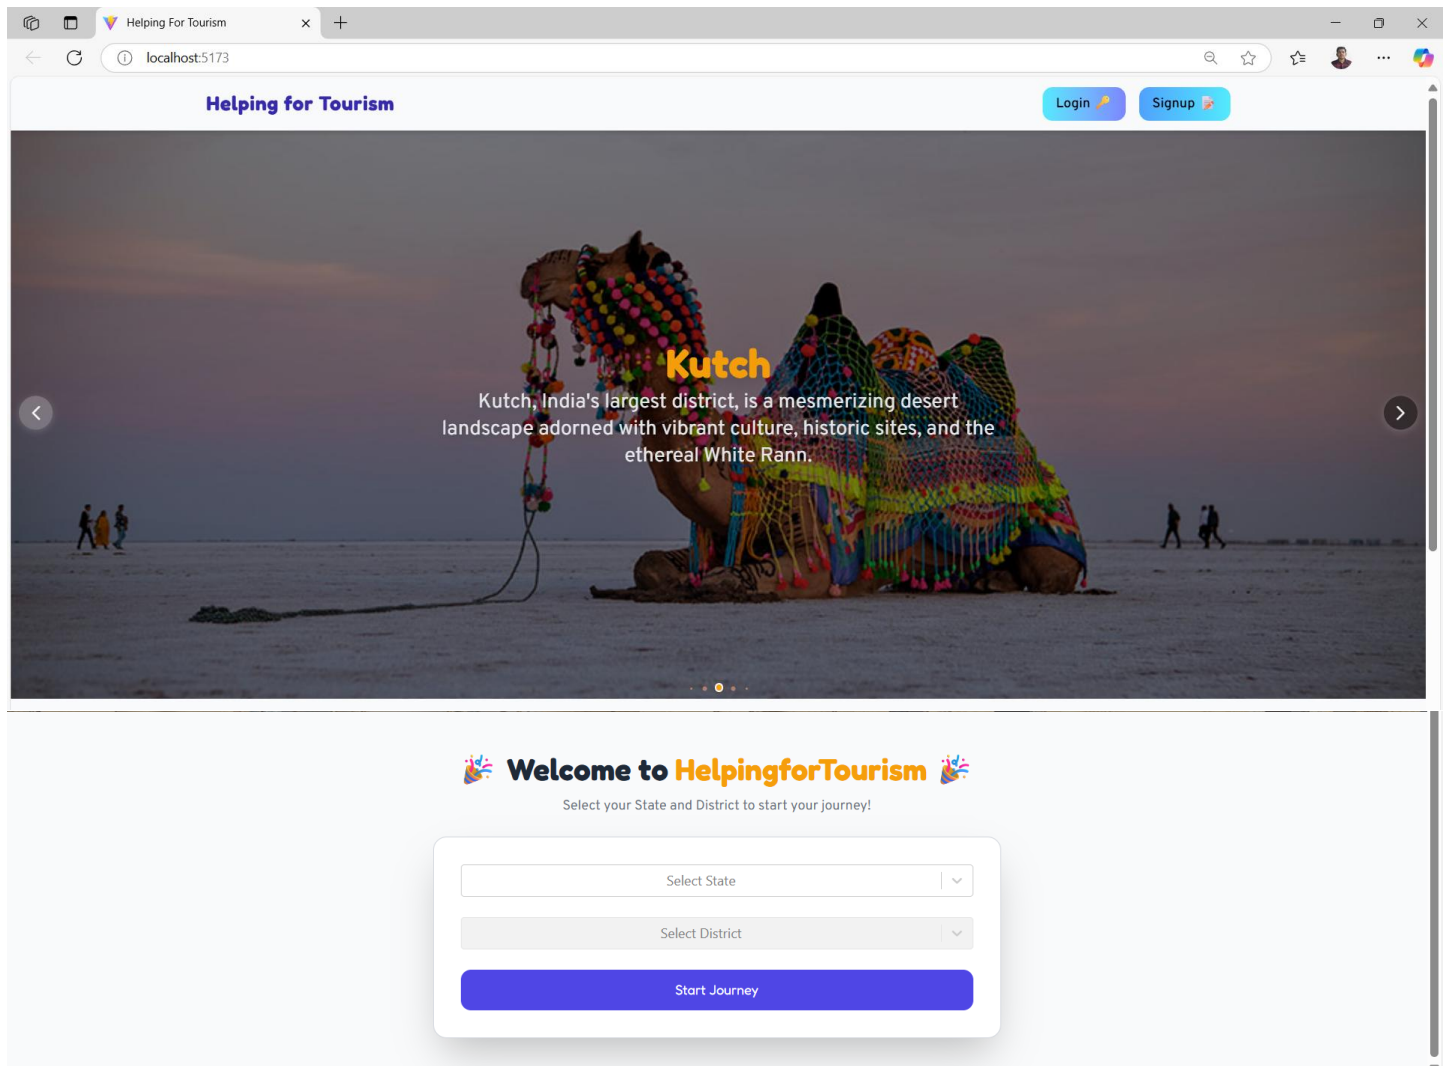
Helping For Tourism

localhost:5173

Helping for Tourism

Login 🔑

Signup 📝

Kutch

Kutch, India's largest district, is a mesmerizing desert landscape adorned with vibrant culture, historic sites, and the ethereal White Rann.

🎉 Welcome to HelpingforTourism 🎉

Select your State and District to start your journey!

Select State

Select District

Start Journey